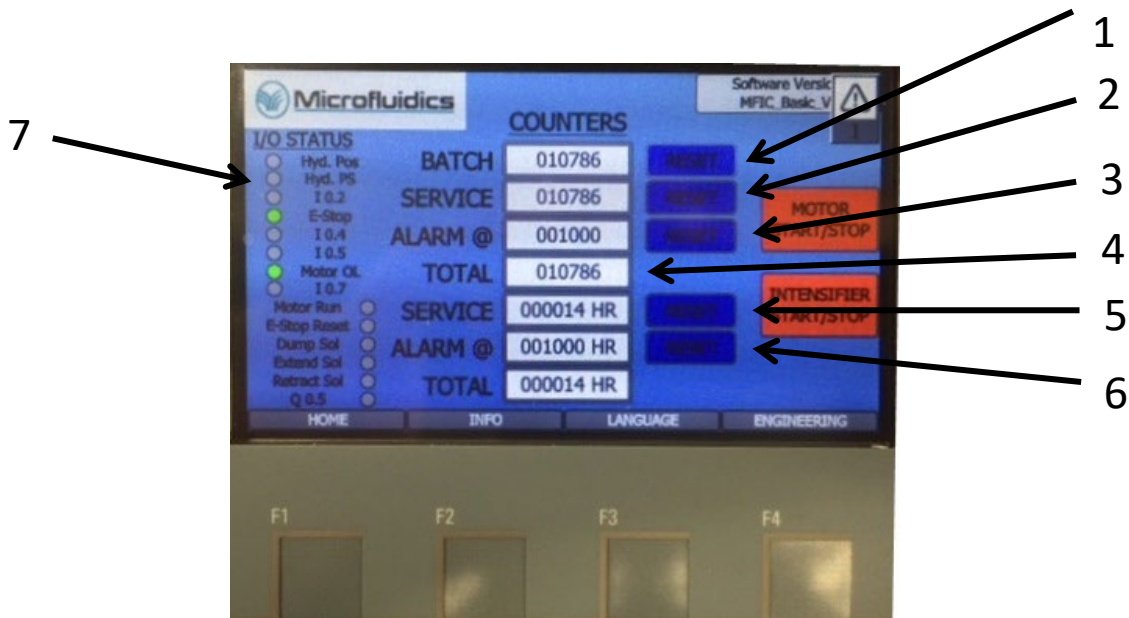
Microfluidics

Software Versic
MFIC_Basic_V

I/O STATUS
Hyd. Pos
Hyd. PS
I 0.2
E-Stop
I 0.4
I 0.5
Motor OL
I 0.7
Motor Run
E-Stop Reset
Dump Sol
Extend Sol
Retract Sol
Q 0.5

COUNTERS

BATCH 010786 RESET
SERVICE 010786 RESET
ALARM @ 001000 RESET
TOTAL 010786
SERVICE 000014 HR RESET
ALARM @ 001000 HR RESET
TOTAL 000014 HR

MOTOR START/STOP

INTENSIFIER START/STOP

HOME
INFO
LANGUAGE
ENGINEERING

F1
F2
F3
F4

1
2
3
4
5
6
7